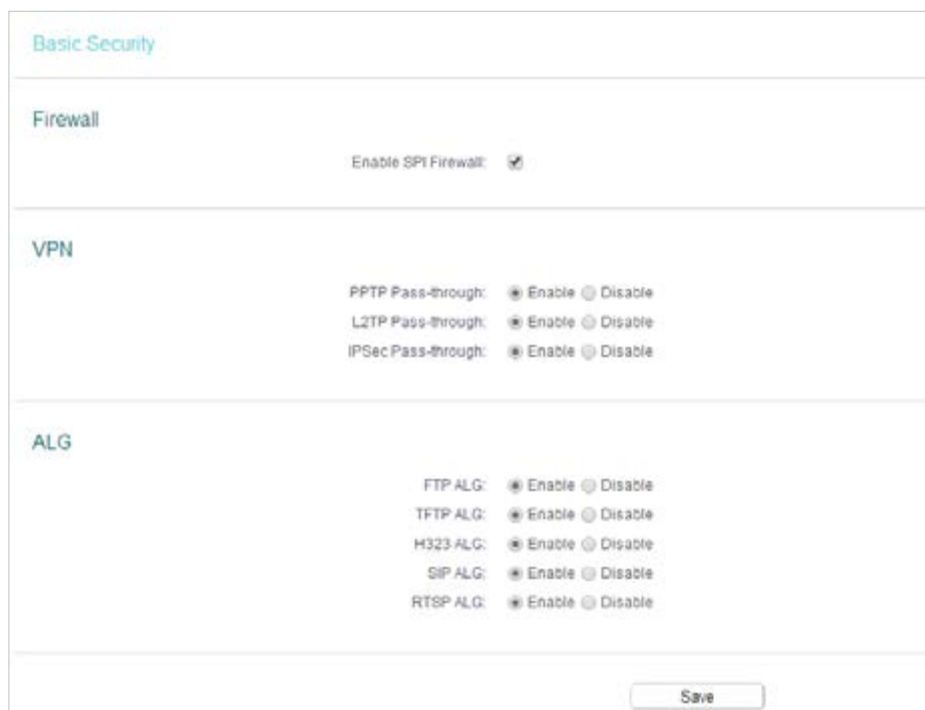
Basic Security

Firewall

Enable SPI Firewall:

VPN

PPTP Pass-through: Enable Disable
L2TP Pass-through: Enable Disable
IPSec Pass-through: Enable Disable

ALG

FTP ALG: Enable Disable
TFTP ALG: Enable Disable
H323 ALG: Enable Disable
SIP ALG: Enable Disable
RTSP ALG: Enable Disable

Save